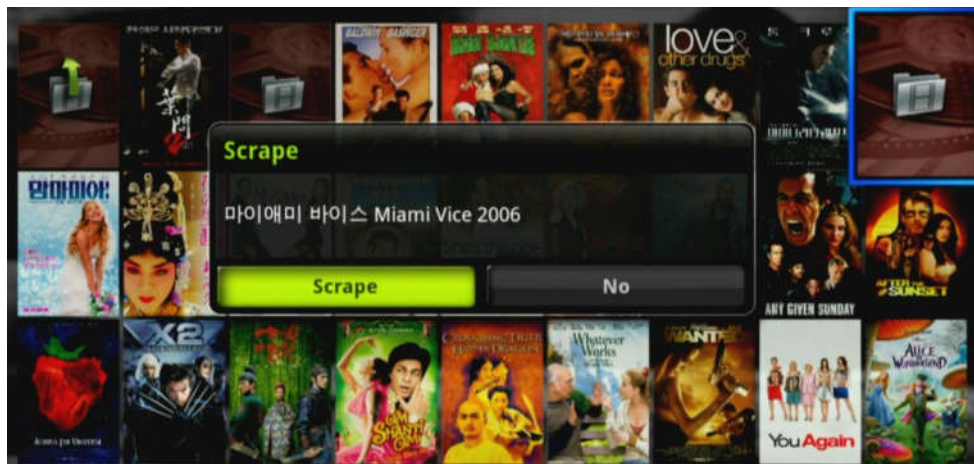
BALDWIN BASINGER

love & other drugs

Scrape

마이애미 바이스 Miami Vice 2006

Scrape

No

맘마미아!

ANY GIVEN SUNDAY

AFTER THE SUNSET

X2

Om Shanti Om

CROUCHING TIGER HIDDEN DRAGON

Whatever Works

WANTED

You Again

ALICE IN WONDERLAND